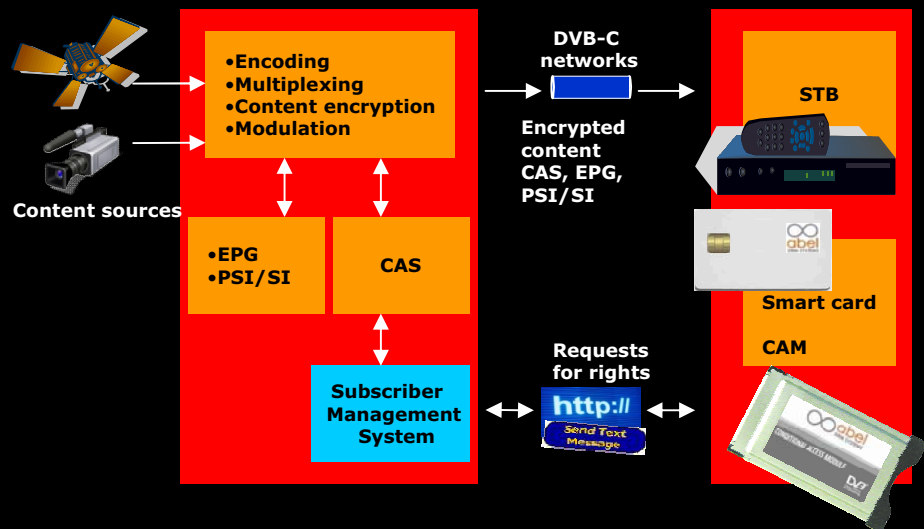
•Encoding
•Multiplexing
•Content encryption
•Modulation

Content sources

•EPG
•PSI/SI

CAS

Subscriber Management System

DVB-C networks

Encrypted content CAS, EPG, PSI/SI

Requests for rights

http://

Send Text Message

STB

abel

Smart card

CAM

abel

DVB